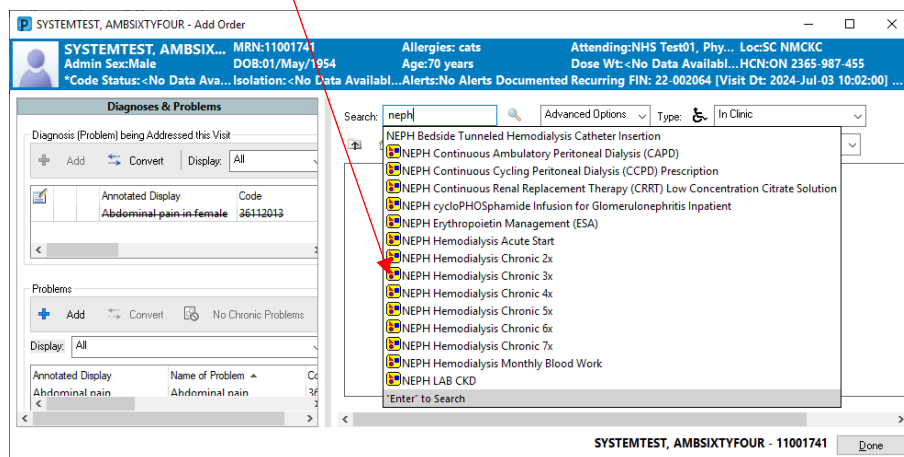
SYSTEMTEST, AMBSIXTYFOUR - Add Order

SYSTEMTEST, AMBSIX... MRN:11001741 Allergies: cats Attending:NHS Test01, Phy... Loc:SC NMCKC
Admin Sex:Male DOB:01/May/1954 Age:70 years Dose Wt:<No Data Availabl... HCN:ON 2365-987-455
*Code Status:<No Data Ava... Isolation:<No Data Availabl... Alerts:No Alerts Documented Recurring FIN: 22-002064 [Visit Dt: 2024-Jul-03 10:02:00]

Diagnoses & Problems

Diagnosis (Problem) being Addressed this Visit

Add Convert Display: All

| Annotated Display | Code |
|---|---|
| Abdominal pain in female | 36112013 |

Problems

Add Convert No Chronic Problems

Display: All

| Annotated Display | Name of Problem | Co |
|---|---|---|
| Abdominal pain | Abdominal pain | 36 |

Search: neph Advanced Options Type: In Clinic

NEPH Bedside Tunneled Hemodialysis Catheter Insertion
NEPH Continuous Ambulatory Peritoneal Dialysis (CAPD)
NEPH Continuous Cycling Peritoneal Dialysis (CCPD) Prescription
NEPH Continuous Renal Replacement Therapy (CRRT) Low Concentration Citrate Solution
NEPH cycloPHOSphamide Infusion for Glomerulonephritis Inpatient
NEPH Erythropoietin Management (ESA)
NEPH Hemodialysis Acute Start
NEPH Hemodialysis Chronic 2x
NEPH Hemodialysis Chronic 3x
NEPH Hemodialysis Chronic 4x
NEPH Hemodialysis Chronic 5x
NEPH Hemodialysis Chronic 6x
NEPH Hemodialysis Chronic 7x
NEPH Hemodialysis Monthly Blood Work
NEPH LAB CKD
"Enter" to Search

SYSTEMTEST, AMBSIXTYFOUR - 11001741 Done